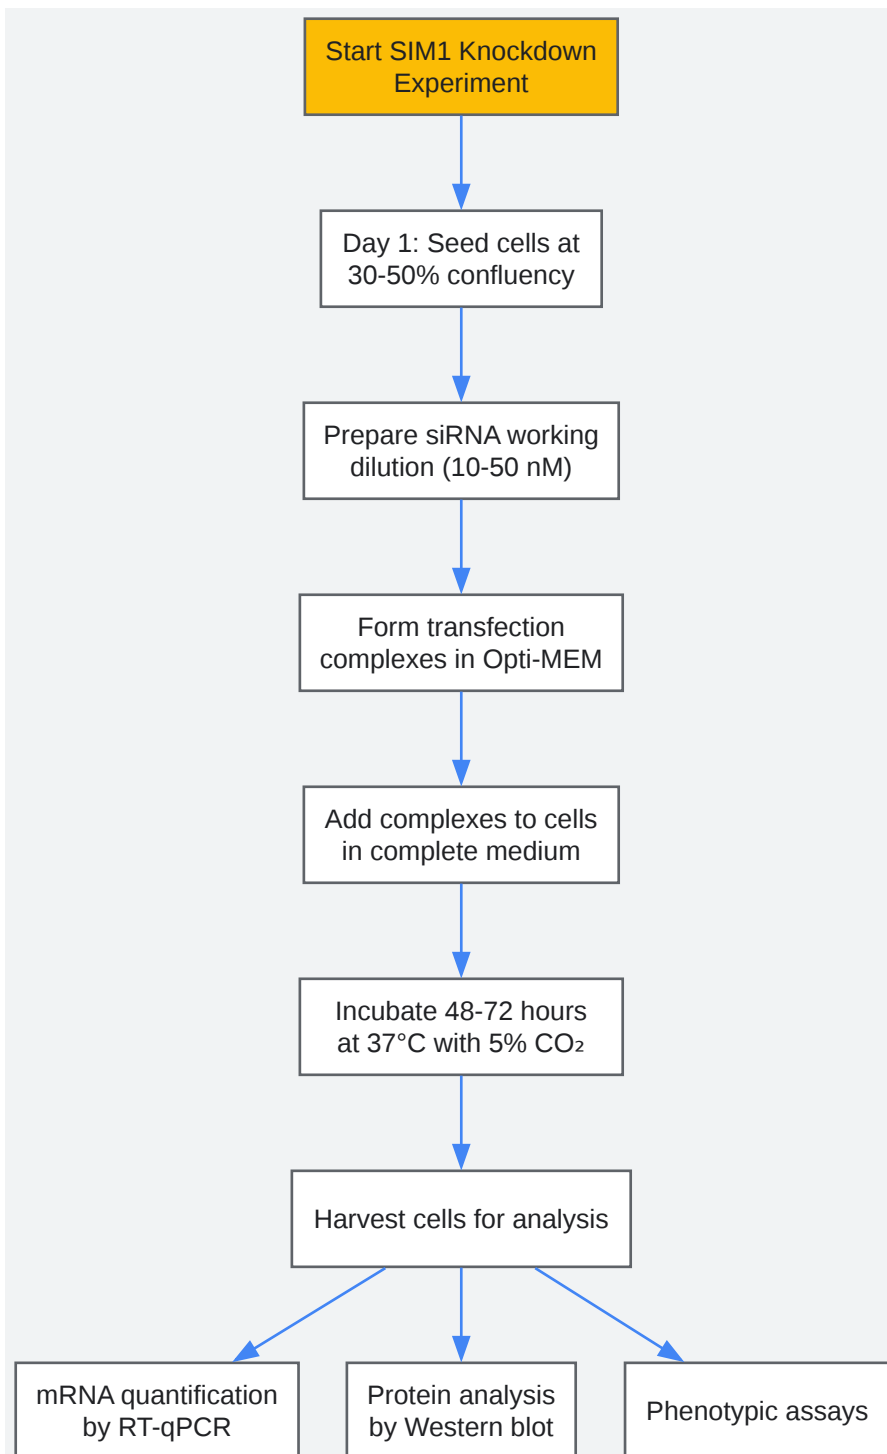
Start SIM1 Knockdown Experiment

Day 1: Seed cells at 30-50% confluency

Prepare siRNA working dilution (10-50 nM)

Form transfection complexes in Opti-MEM

Add complexes to cells in complete medium

Incubate 48-72 hours at 37°C with 5% $CO_2$

Harvest cells for analysis

mRNA quantification by RT-qPCR

Protein analysis by Western blot

Phenotypic assays